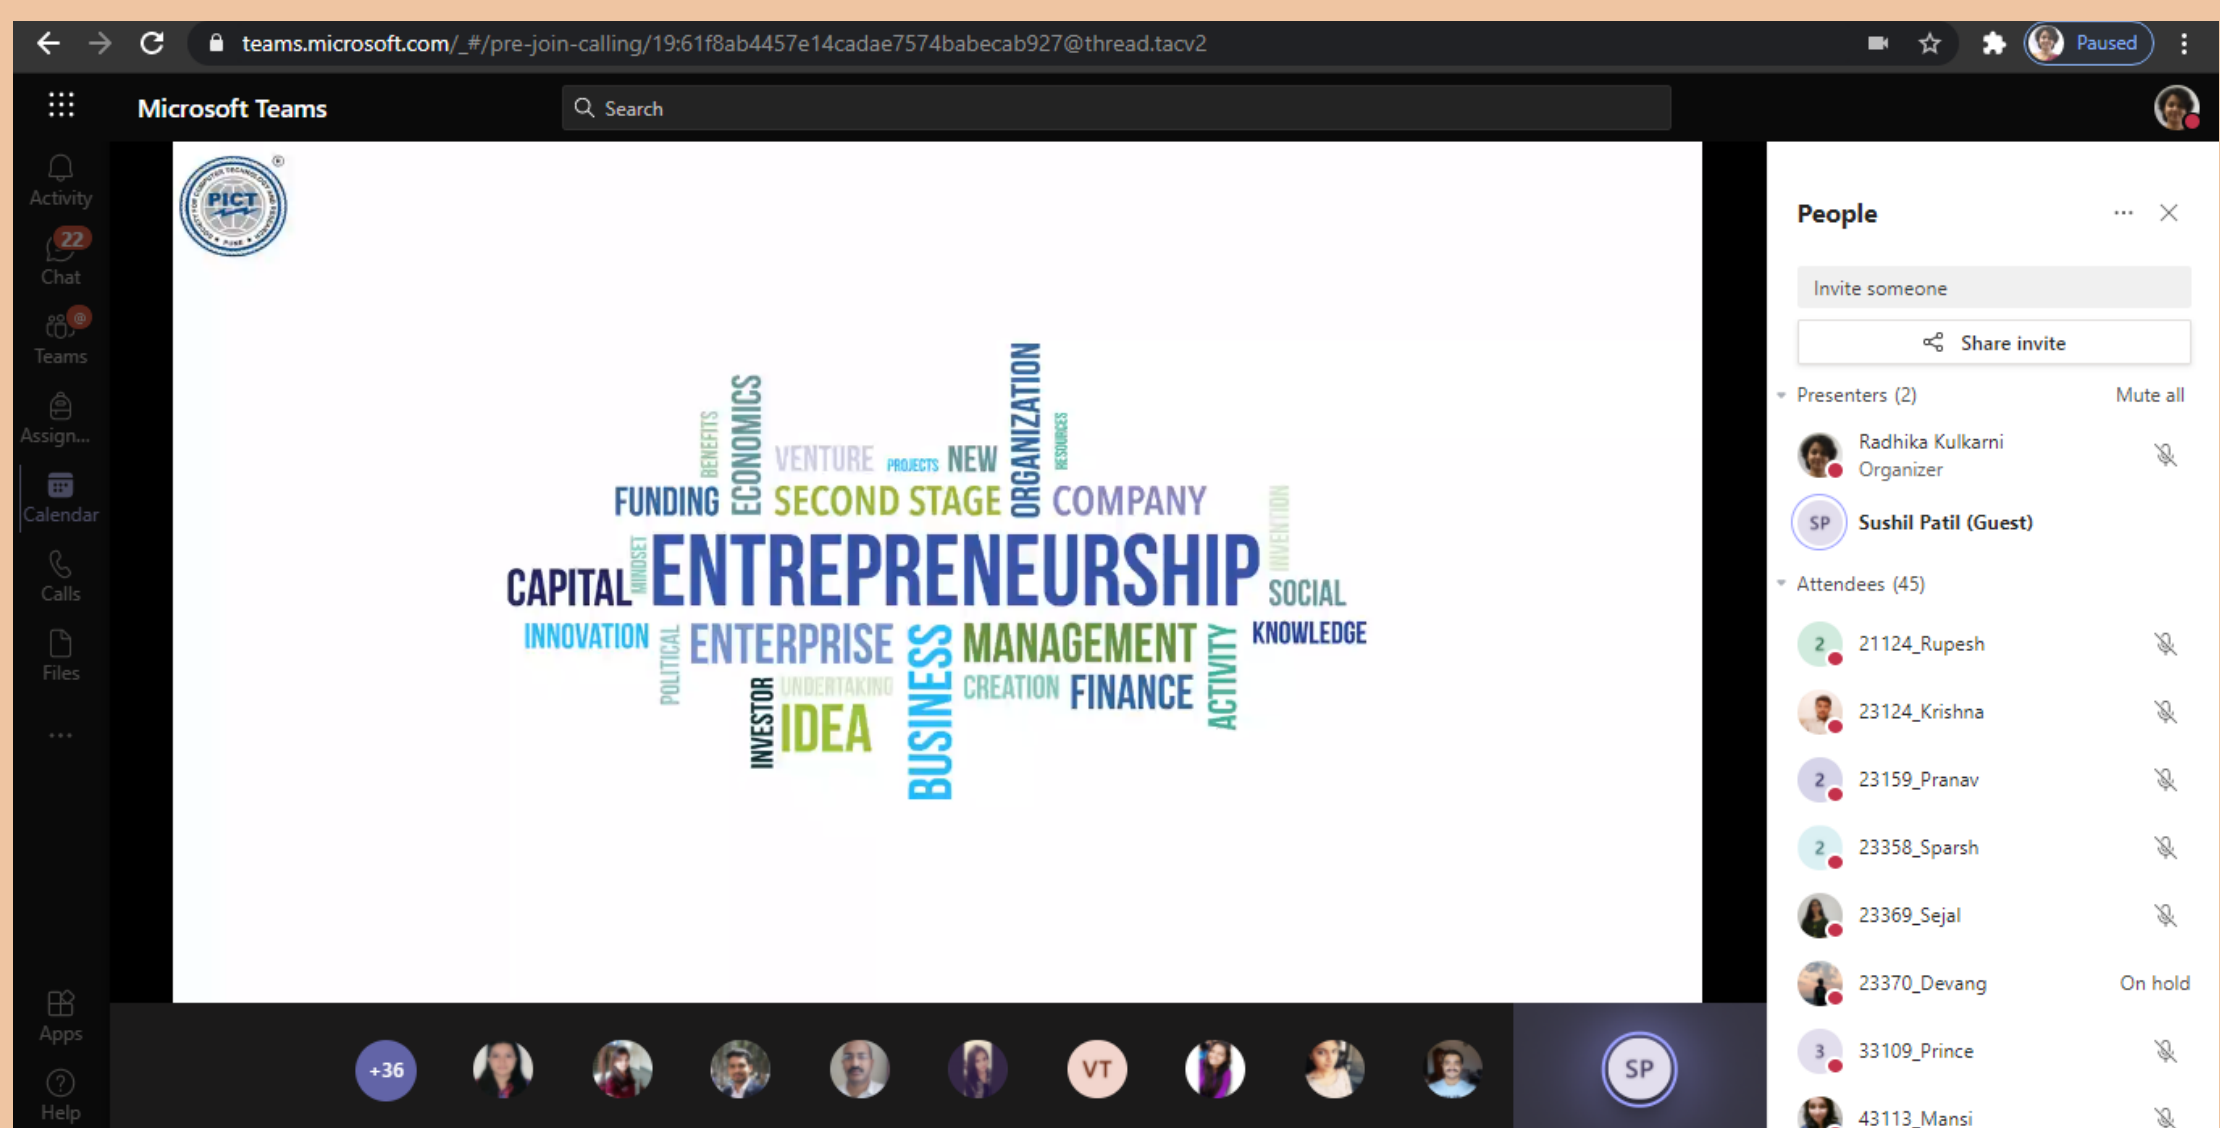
teams.microsoft.com/_#/pre-join-calling/19:61f8ab4457e14cadae7574babecab927@thread.tacv2

Paused

Microsoft Teams

Search

Activity

22
Chat

Teams

Assign...

Calendar

Calls

Files

...

Apps

Help

PICT

BENEFITS ECONOMICS VENTURE PROJECTS NEW ORGANIZATION RESOURCES
FUNDING SECOND STAGE COMPANY INVENTION
CAPITAL MINDSET ENTREPRENEURSHIP SOCIAL
INNOVATION POLITICAL ENTERPRISE BUSINESS MANAGEMENT ACTIVITY KNOWLEDGE
INVESTOR UNDERTAKING IDEA CREATION FINANCE

+36 VT SP

People

Invite someone

Share invite

Presenters (2) Mute all

Radhika Kulkarni
Organizer

SP Sushil Patil (Guest)

Attendees (45)

2 21124_Rupesh

23124_Krishna

2 23159_Pranav

2 23358_Sparsh

23369_Sejal

23370_Devang On hold

3 33109_Prince

43113_Mansi